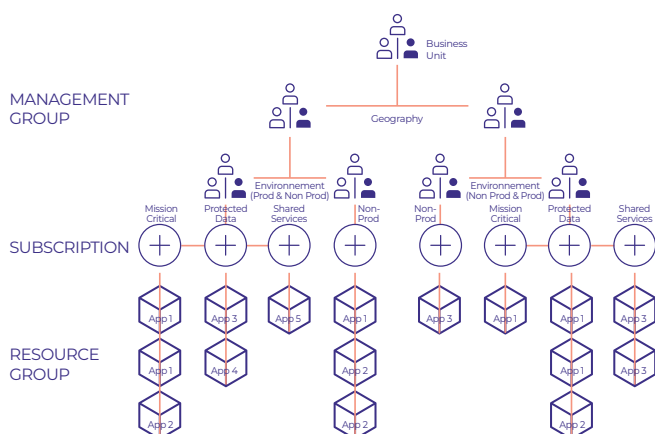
Business Unit

MANAGEMENT GROUP

Geography

Environnement (Prod & Non Prod)

Environnement (Non Prod & Prod)

Mission Critical

Protected Data

Shared Services

Non-Prod

Non-Prod

Mission Critical

Protected Data

Shared Services

SUBSCRIPTION

App 1

App 3

App 5

App 1

App 3

App 1

App 1

App 3

RESOURCE GROUP

App 1

App 4

App 2

App 1

App 3

App 2

App 2

App 2